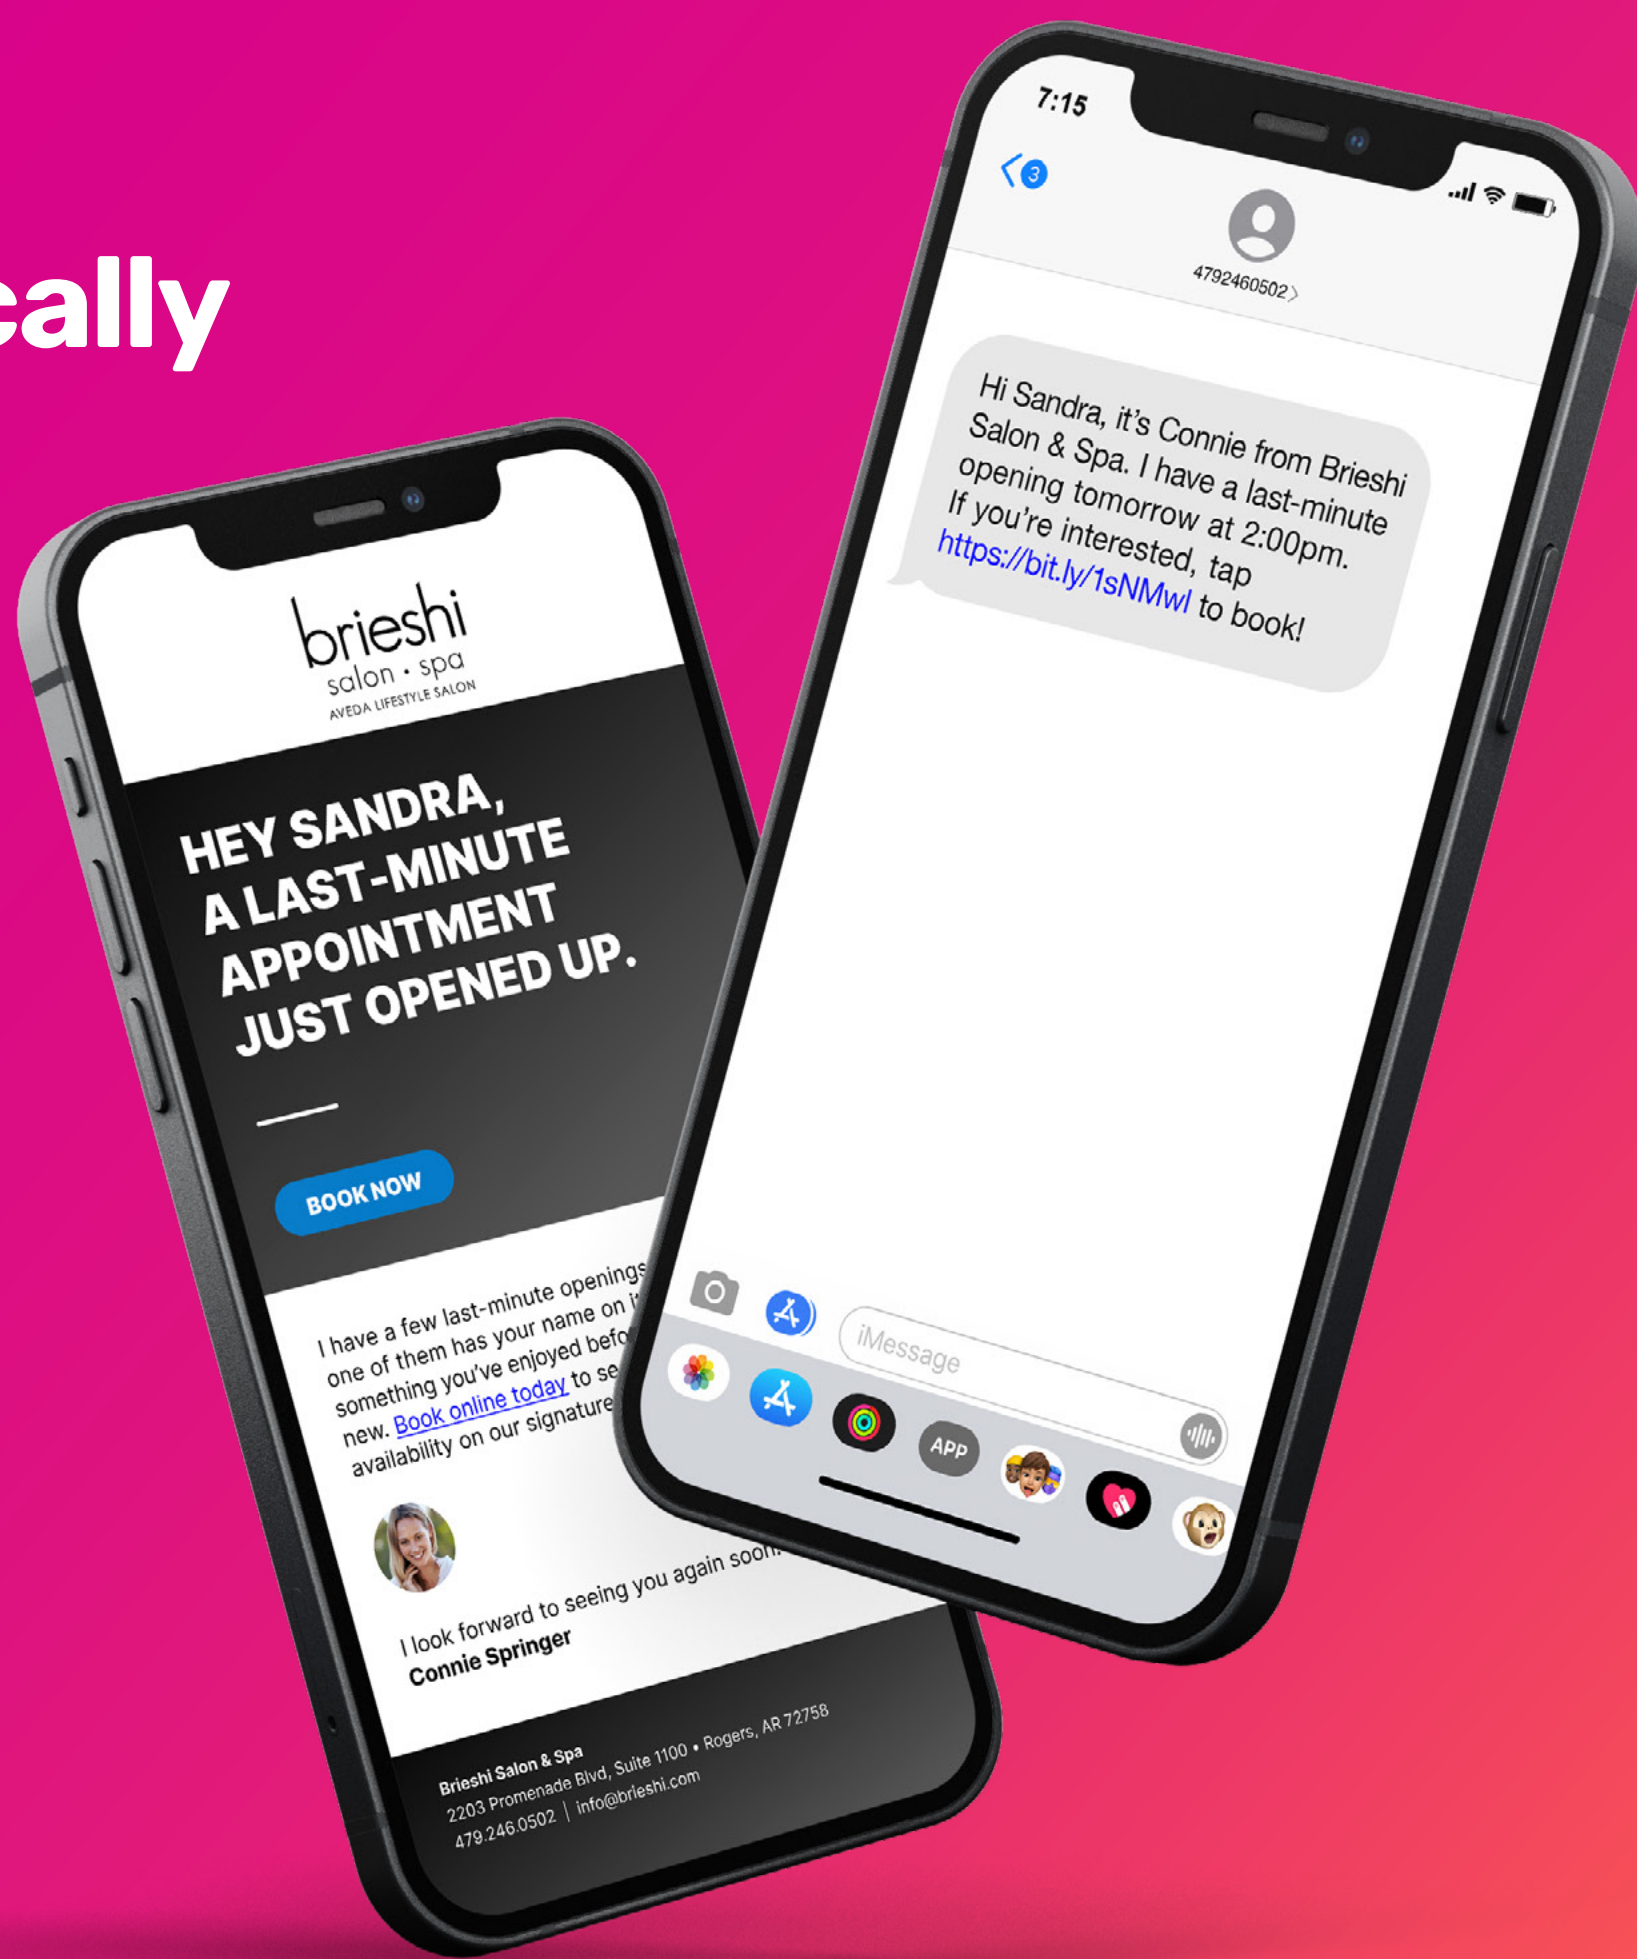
cally

brieshi
salon • spa
AVEDA LIFESTYLE SALON

HEY SANDRA, A LAST-MINUTE APPOINTMENT JUST OPENED UP.

BOOK NOW

I have a few last-minute openings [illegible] one of them has your name on i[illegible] something you've enjoyed befo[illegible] new. Book online today to se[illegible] availability on our signature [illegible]

I look forward to seeing you again soo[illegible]
Connie Springer

Brieshi Salon & Spa
2203 Promenade Blvd, Suite 1100 • Rogers, AR 72758
479.246.0502 | info@brieshi.com

7:15

3

4792460502

Hi Sandra, it's Connie from Brieshi Salon & Spa. I have a last-minute opening tomorrow at 2:00pm. If you're interested, tap https://bit.ly/1sNMwl to book!

iMessage

APP